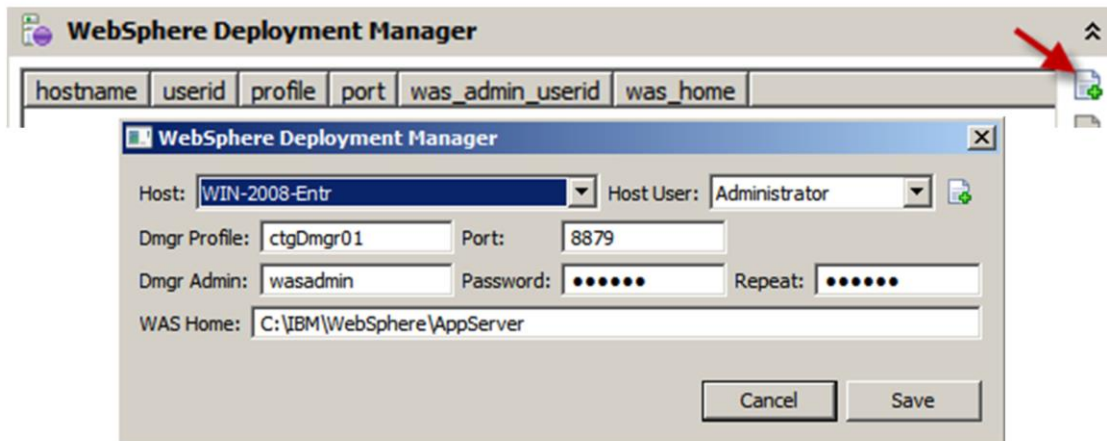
WebSphere Deployment Manager

| hostname | userid | profile | port | was_admin_userid | was_home |
|---|---|---|---|---|---|

WebSphere Deployment Manager

Host: WIN-2008-Entr
Host User: Administrator
Dmgr Profile: ctgDmgr01
Port: 8879
Dmgr Admin: wasadmin
Password: ●●●●●●
Repeat: ●●●●●●
WAS Home: C:\IBM\WebSphere\AppServer

Cancel
Save